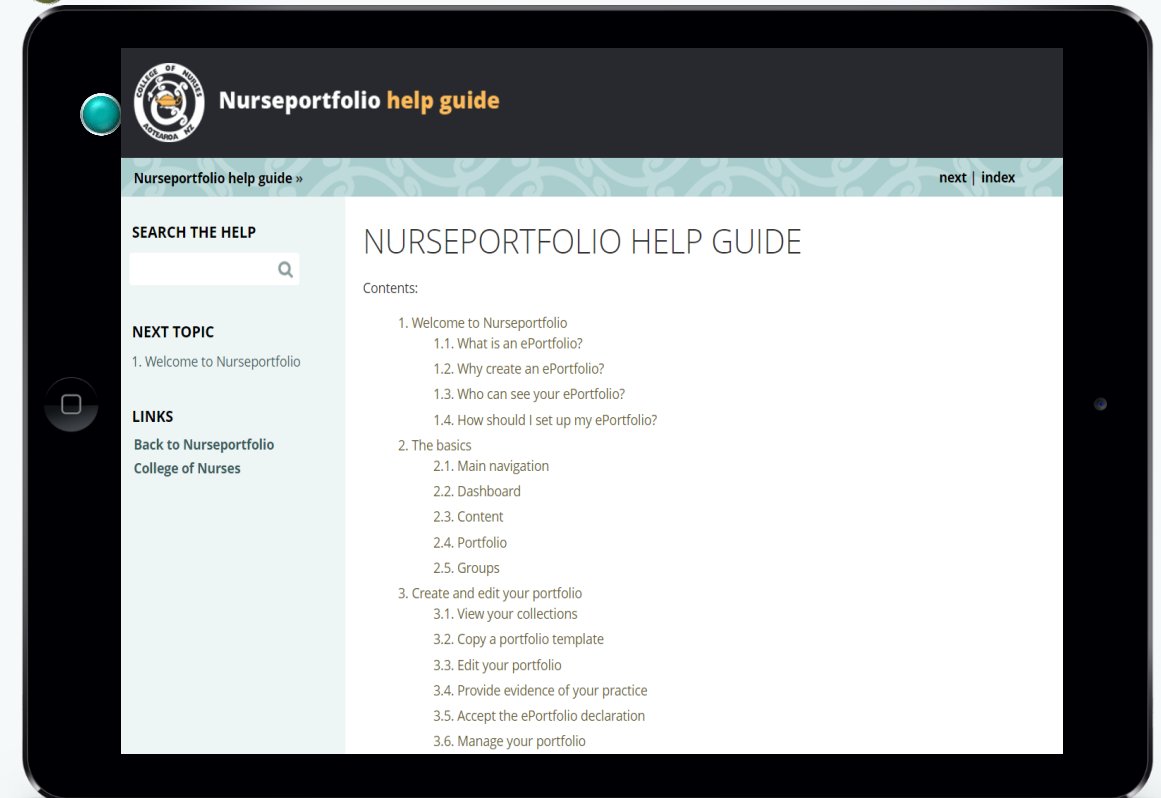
COLLEGE OF NURSES AOTEAROA NZ

Nurseportfolio help guide

Nurseportfolio help guide »

next | index

SEARCH THE HELP

NEXT TOPIC

1. Welcome to Nurseportfolio

LINKS

Back to Nurseportfolio

College of Nurses

NURSEPORTFOLIO HELP GUIDE

Contents:

1. Welcome to Nurseportfolio
1.1. What is an ePortfolio?
1.2. Why create an ePortfolio?
1.3. Who can see your ePortfolio?
1.4. How should I set up my ePortfolio?
2. The basics
2.1. Main navigation
2.2. Dashboard
2.3. Content
2.4. Portfolio
2.5. Groups
3. Create and edit your portfolio
3.1. View your collections
3.2. Copy a portfolio template
3.3. Edit your portfolio
3.4. Provide evidence of your practice
3.5. Accept the ePortfolio declaration
3.6. Manage your portfolio